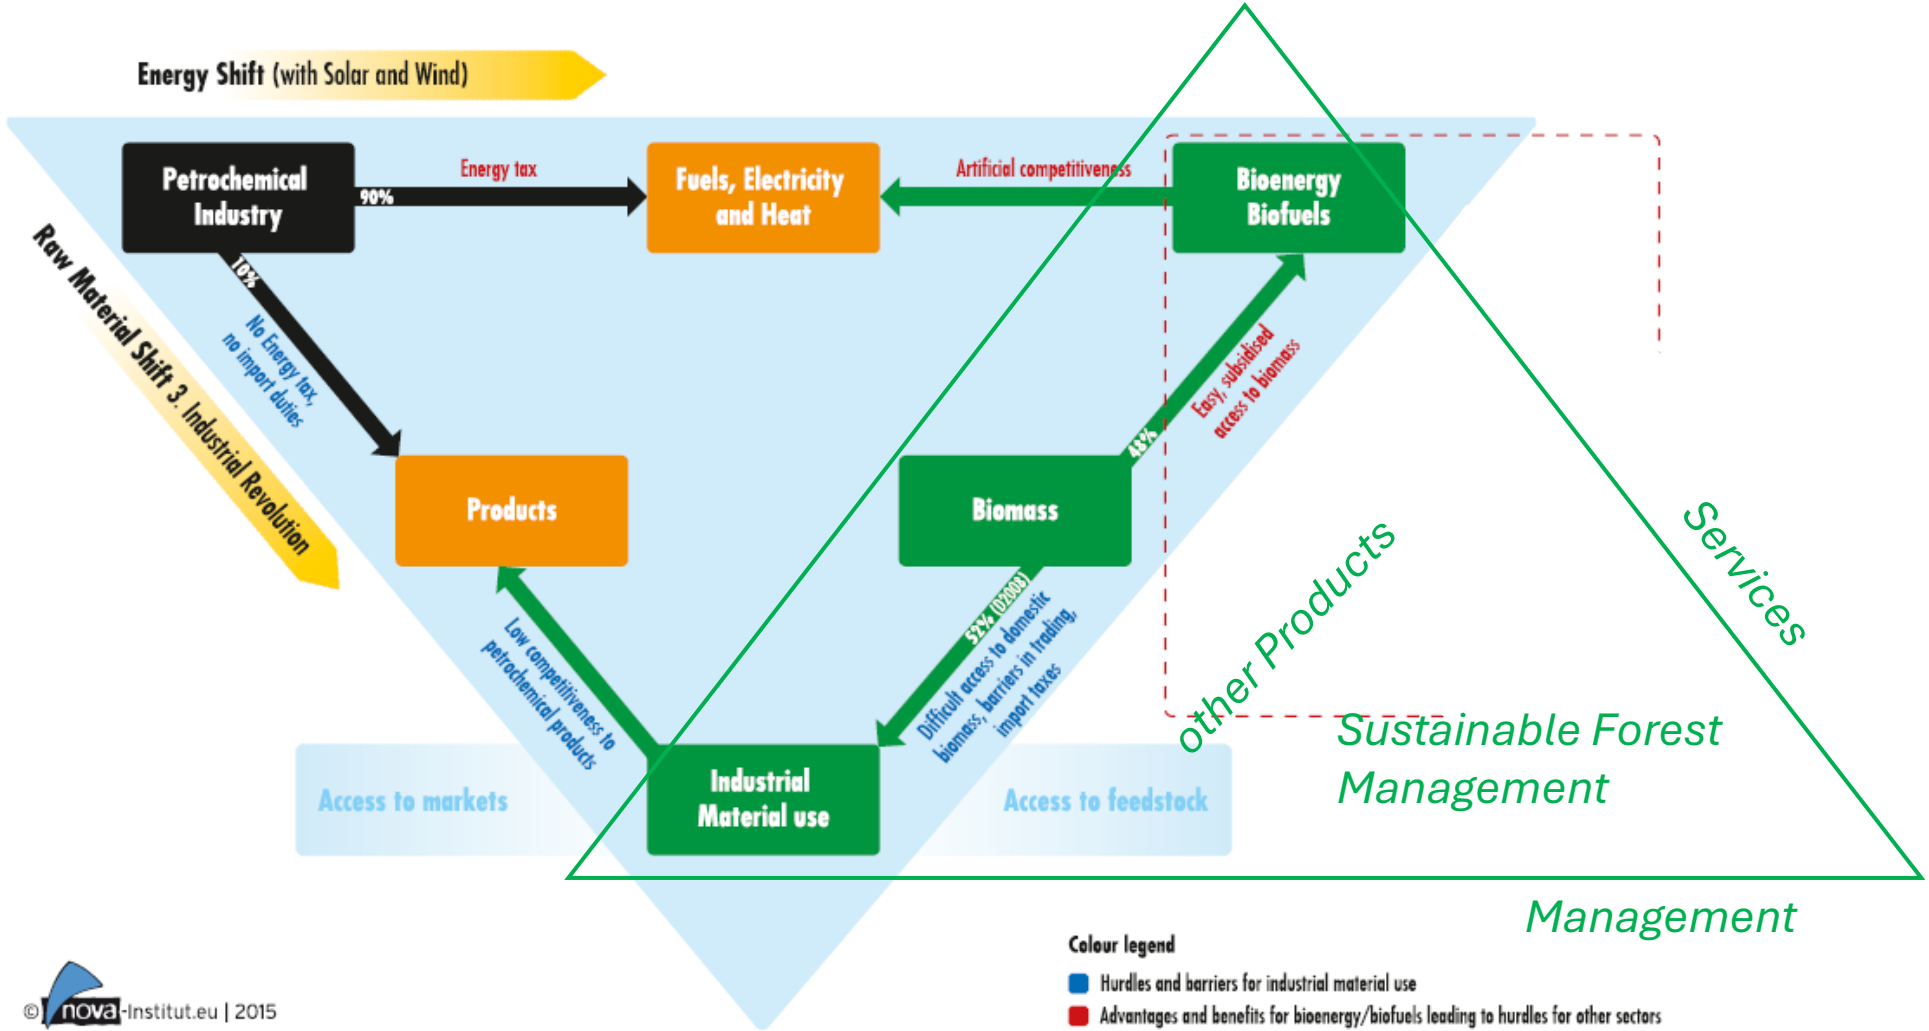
Energy Shift (with Solar and Wind)

Raw Material Shift 3. Industrial Revolution

Petrochemical Industry

90%

Energy tax

Fuels, Electricity and Heat

Artificial competitiveness

Bioenergy Biofuels

10%

No Energy tax, no import duties

Easy, subsidised access to biomass

48%

Products

Biomass

52% (D2008)

Difficult access to domestic biomass, barriers in trading, import taxes

Low competitiveness to petrochemical products

Industrial Material use

Access to markets

Access to feedstock

other Products

Services

Sustainable Forest Management

Management

Colour legend

Hurdles and barriers for industrial material use

Advantages and benefits for bioenergy/biofuels leading to hurdles for other sectors

© nova-Institut.eu | 2015